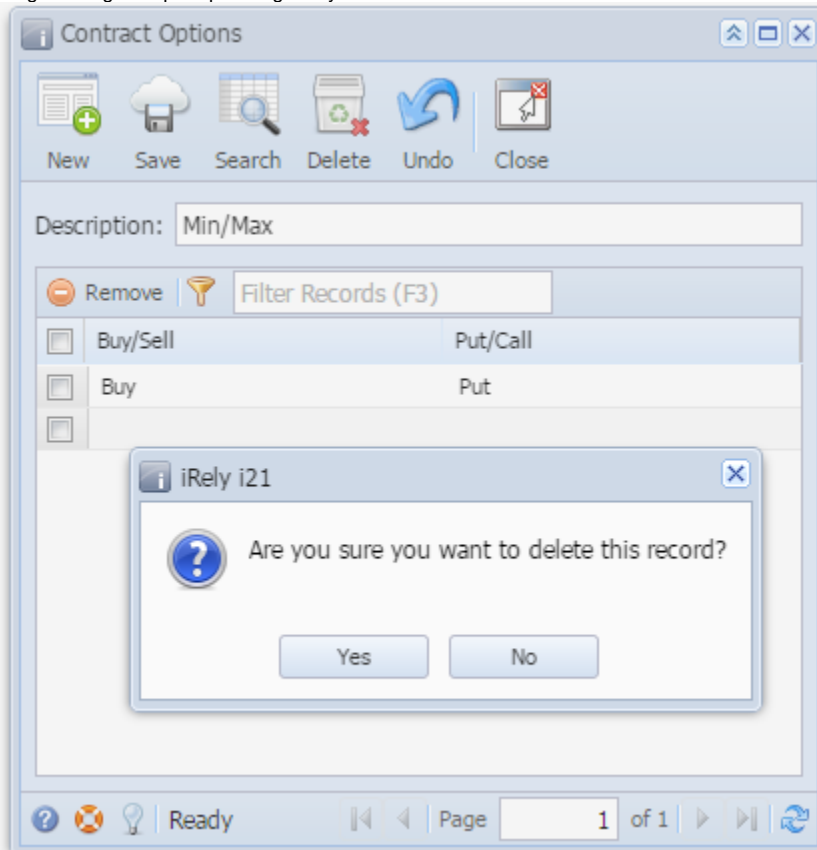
Contract Options

New Save Search Delete Undo Close

Description: Min/Max

Remove Filter Records (F3)

| | Buy/Sell | Put/Call |
|---|---|---|
| | Buy | Put |
| | | |

iRely i21

Are you sure you want to delete this record?

Yes No

Ready Page 1 of 1